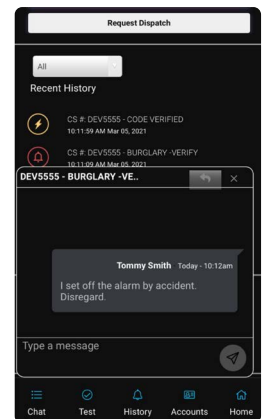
Request Dispatch

All

Recent History

CS #: DEV5555 - CODE VERIFIED
10:11:59 AM Mar 05, 2021

CS #: DEV5555 - BURGLARY -VERIFY
10:11:09 AM Mar 05, 2021

DEV5555 - BURGLARY -VE..

×

Tommy Smith Today - 10:12am
I set off the alarm by accident. Disregard.

Type a message

Chat
Test
History
Accounts
Home